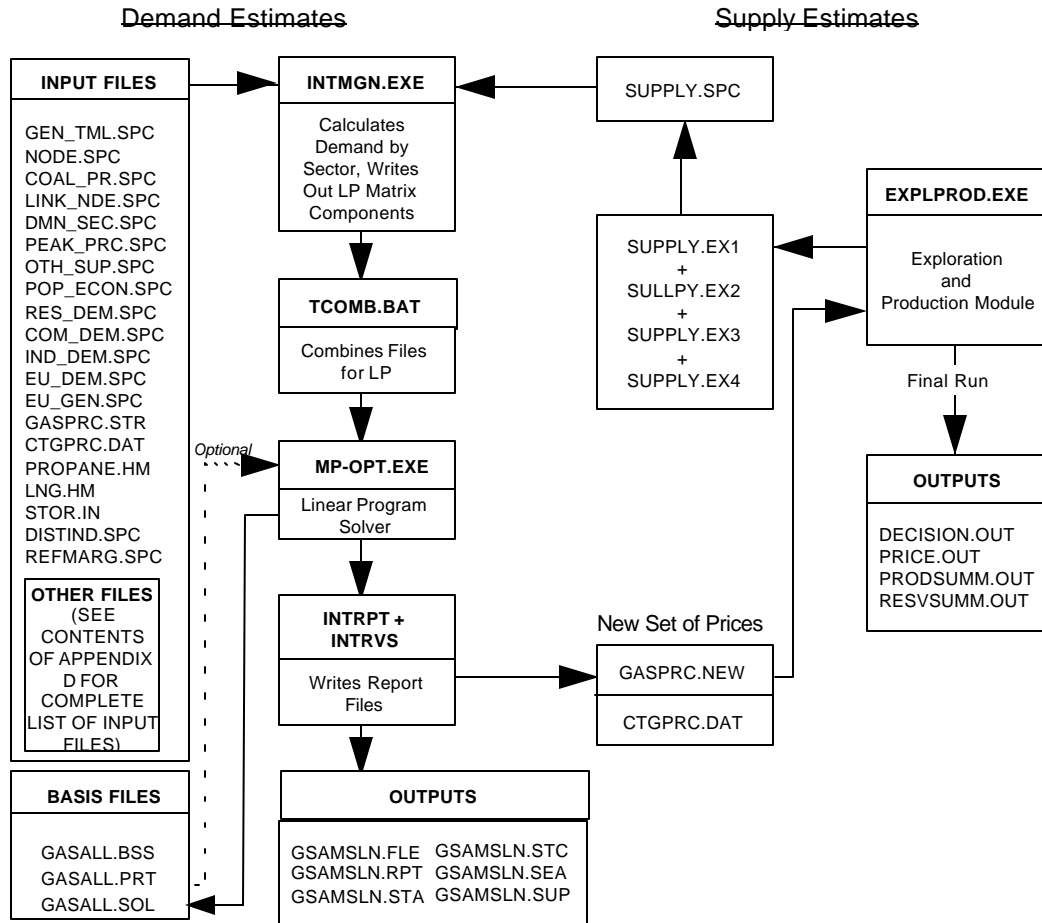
Demand Estimates

Supply Estimates

INPUT FILES

GEN_TML.SPC
NODE.SPC
COAL_PR.SPC
LINK_NDE.SPC
DMN_SEC.SPC
PEAK_PRC.SPC
OTH_SUP.SPC
POP_ECON.SPC
RES_DEM.SPC
COM_DEM.SPC
IND_DEM.SPC
EU_DEM.SPC
EU_GEN.SPC
GASPRC.STR
CTGPRC.DAT
PROPANE.HM
LNG.HM
STOR.IN
DISTIND.SPC
REFMARG.SPC

OTHER FILES (SEE CONTENTS OF APPENDIX D FOR COMPLETE LIST OF INPUT FILES)

INTMGN.EXE

Calculates Demand by Sector, Writes Out LP Matrix Components

SUPPLY.SPC

EXPLPROD.EXE

SUPPLY.EX1
+
SULLPY.EX2
+
SUPPLY.EX3
+
SUPPLY.EX4

Exploration and Production Module

TCOMB.BAT

Combines Files for LP

Final Run

Optional

MP-OPT.EXE

Linear Program Solver

OUTPUTS

DECISION.OUT
PRICE.OUT
PRODSUMM.OUT
RESVSUMM.OUT

INTRPT + INTRVS

Writes Report Files

New Set of Prices

GASPRC.NEW

CTGPRC.DAT

BASIS FILES

GASALL.BSS
GASALL.PRT
GASALL.SOL

OUTPUTS

GSAMSLN.FLE
GSAMSLN.RPT
GSAMSLN.STA
GSAMSLN.STC
GSAMSLN.SEA
GSAMSLN.SUP